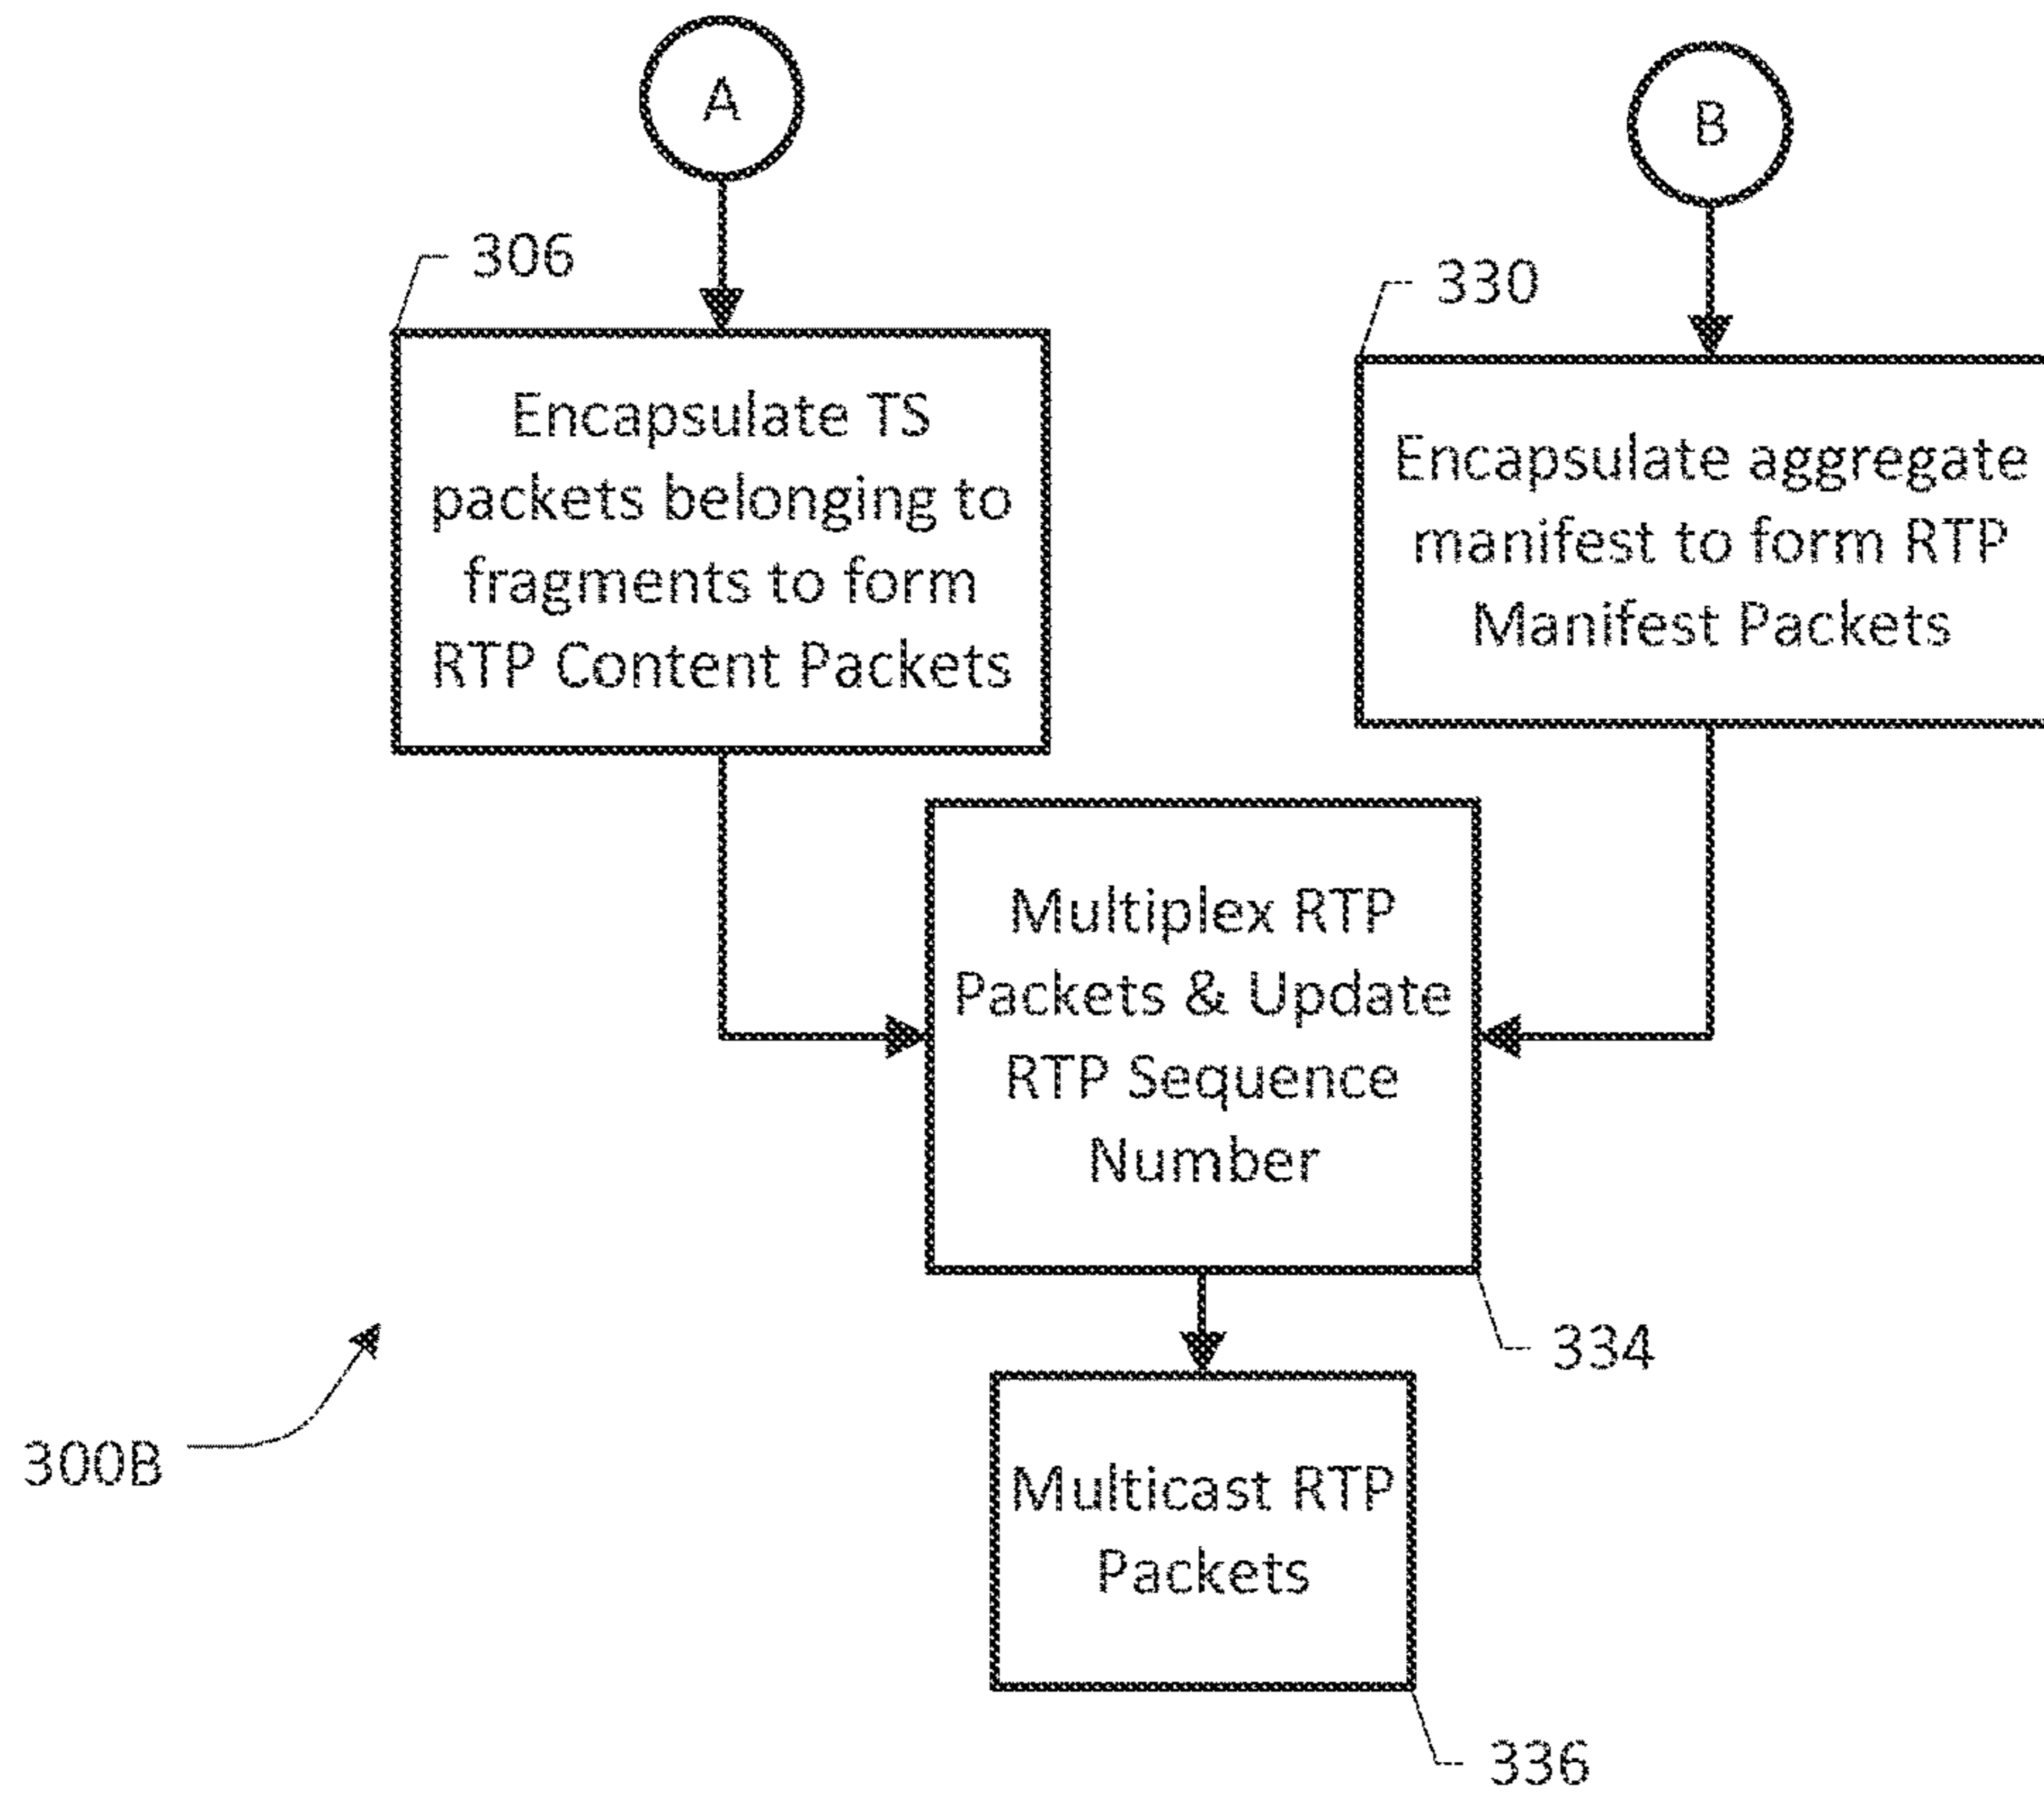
A

B

306

Encapsulate TS packets belonging to fragments to form RTP Content Packets

330

Encapsulate aggregate manifest to form RTP Manifest Packets

Multiplex RTP Packets & Update RTP Sequence Number

334

Multicast RTP Packets

336

300B